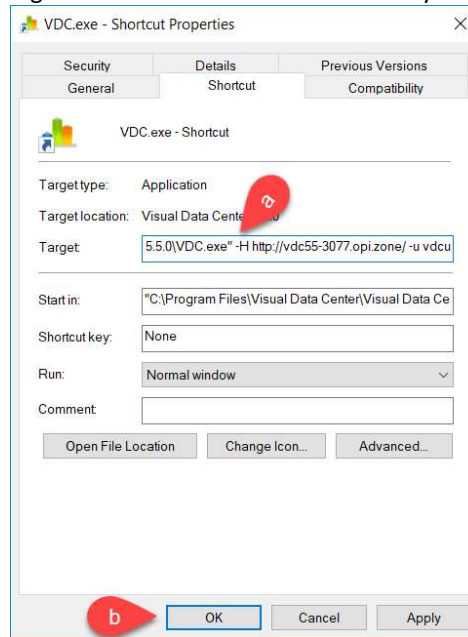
VDC.exe - Shortcut Properties

Security
Details
Previous Versions
General
Shortcut
Compatibility

VDC.exe - Shortcut

Target type: Application

Target location: Visual Data Cente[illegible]

Target: 5.5.0\VDC.exe" -H http://vdc55-3077.opi.zone/ -u vdcu

a

Start in: "C:\Program Files\Visual Data Center\Visual Data Ce

Shortcut key: None

Run: Normal window

Comment:

Open File Location
Change Icon...
Advanced...

b

OK
Cancel
Apply